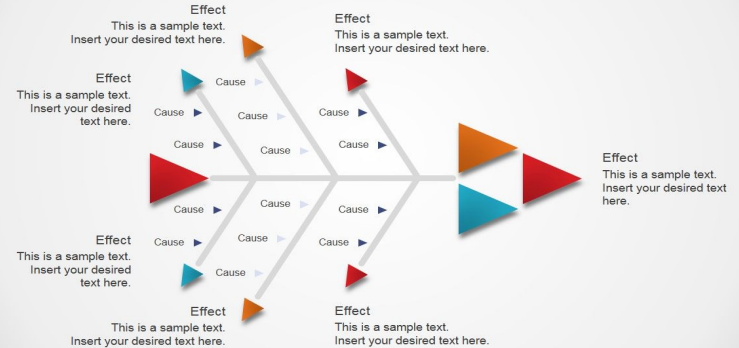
Effect
This is a sample text.
Insert your desired text here.

Effect
This is a sample text.
Insert your desired text here.

Effect
This is a sample text.
Insert your desired text here.

Cause
Cause
Cause
Cause
Cause
Cause
Cause

Effect
This is a sample text.
Insert your desired text here.

Cause
Cause
Cause
Cause
Cause
Cause
Cause

Effect
This is a sample text.
Insert your desired text here.

Effect
This is a sample text.
Insert your desired text here.

Effect
This is a sample text.
Insert your desired text here.